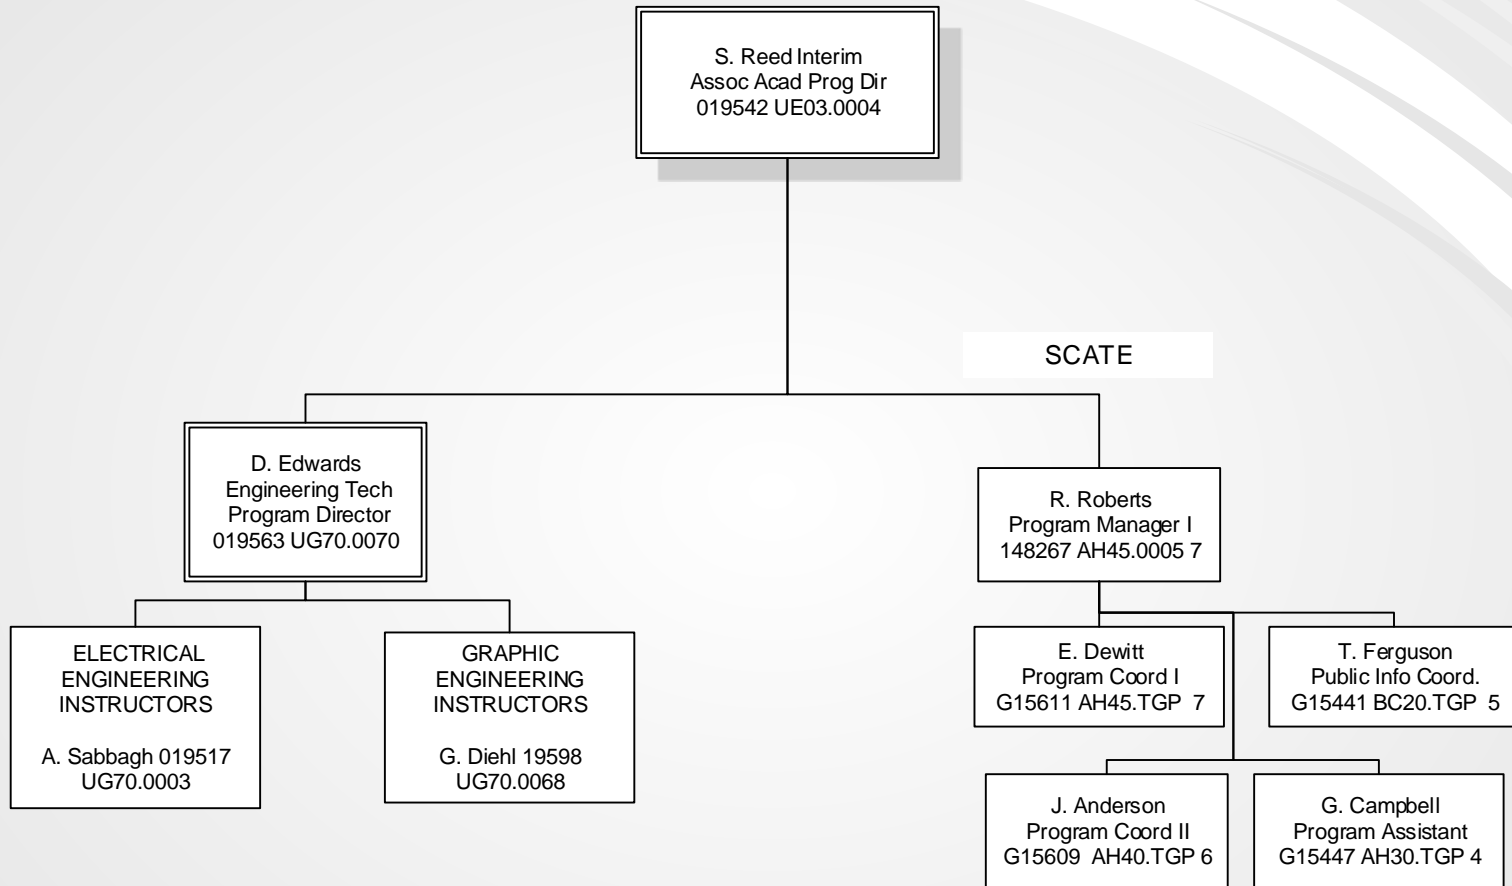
S. Reed Interim
Assoc Acad Prog Dir
019542 UE03.0004

SCATE

D. Edwards
Engineering Tech
Program Director
019563 UG70.0070

R. Roberts
Program Manager I
148267 AH45.0005 7

ELECTRICAL
ENGINEERING
INSTRUCTORS

A. Sabbagh 019517
UG70.0003

GRAPHIC
ENGINEERING
INSTRUCTORS

G. Diehl 19598
UG70.0068

E. Dewitt
Program Coord I
G15611 AH45.TGP 7

T. Ferguson
Public Info Coord.
G15441 BC20.TGP 5

J. Anderson
Program Coord II
G15609 AH40.TGP 6

G. Campbell
Program Assistant
G15447 AH30.TGP 4